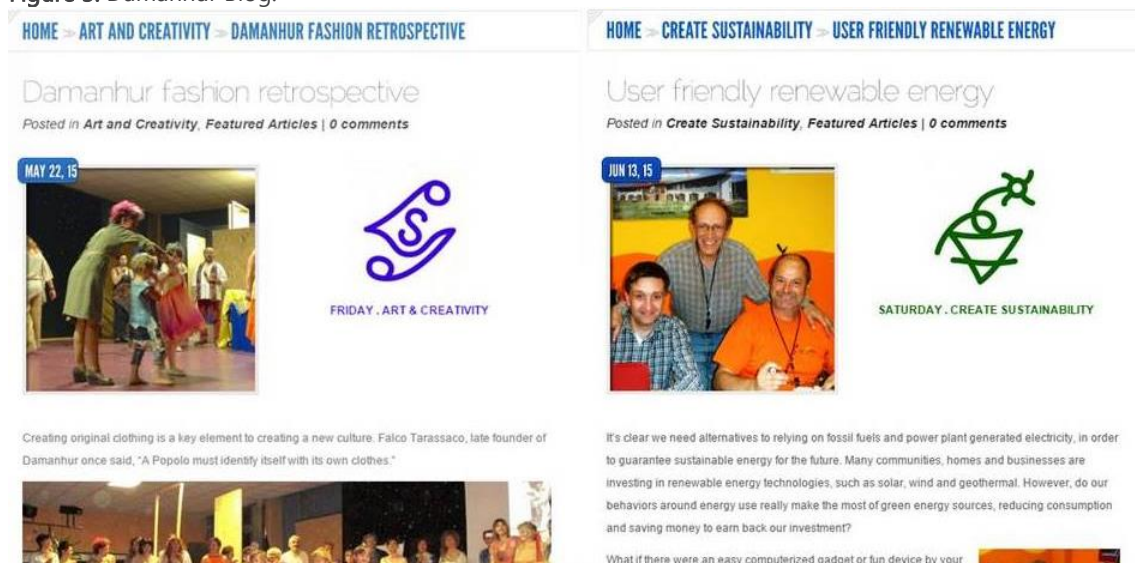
Figure 5. Damanhur Blog.

HOME > ART AND CREATIVITY > DAMANHUR FASHION RETROSPECTIVE

Damanhur fashion retrospective

Posted in Art and Creativity, Featured Articles | 0 comments

MAY 22, 15

FRIDAY . ART & CREATIVITY

Creating original clothing is a key element to creating a new culture. Falco Tarassaco, late founder of Damanhur once said, "A Popolo must identify itself with its own clothes."

HOME > CREATE SUSTAINABILITY > USER FRIENDLY RENEWABLE ENERGY

User friendly renewable energy

Posted in Create Sustainability, Featured Articles | 0 comments

JUN 13, 15

SATURDAY . CREATE SUSTAINABILITY

It's clear we need alternatives to relying on fossil fuels and power plant generated electricity, in order to guarantee sustainable energy for the future. Many communities, homes and businesses are investing in renewable energy technologies, such as solar, wind and geothermal. However, do our behaviors around energy use really make the most of green energy sources, reducing consumption and saving money to earn back our investment?

What if there were an easy computerized gadget or fun device by your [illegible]